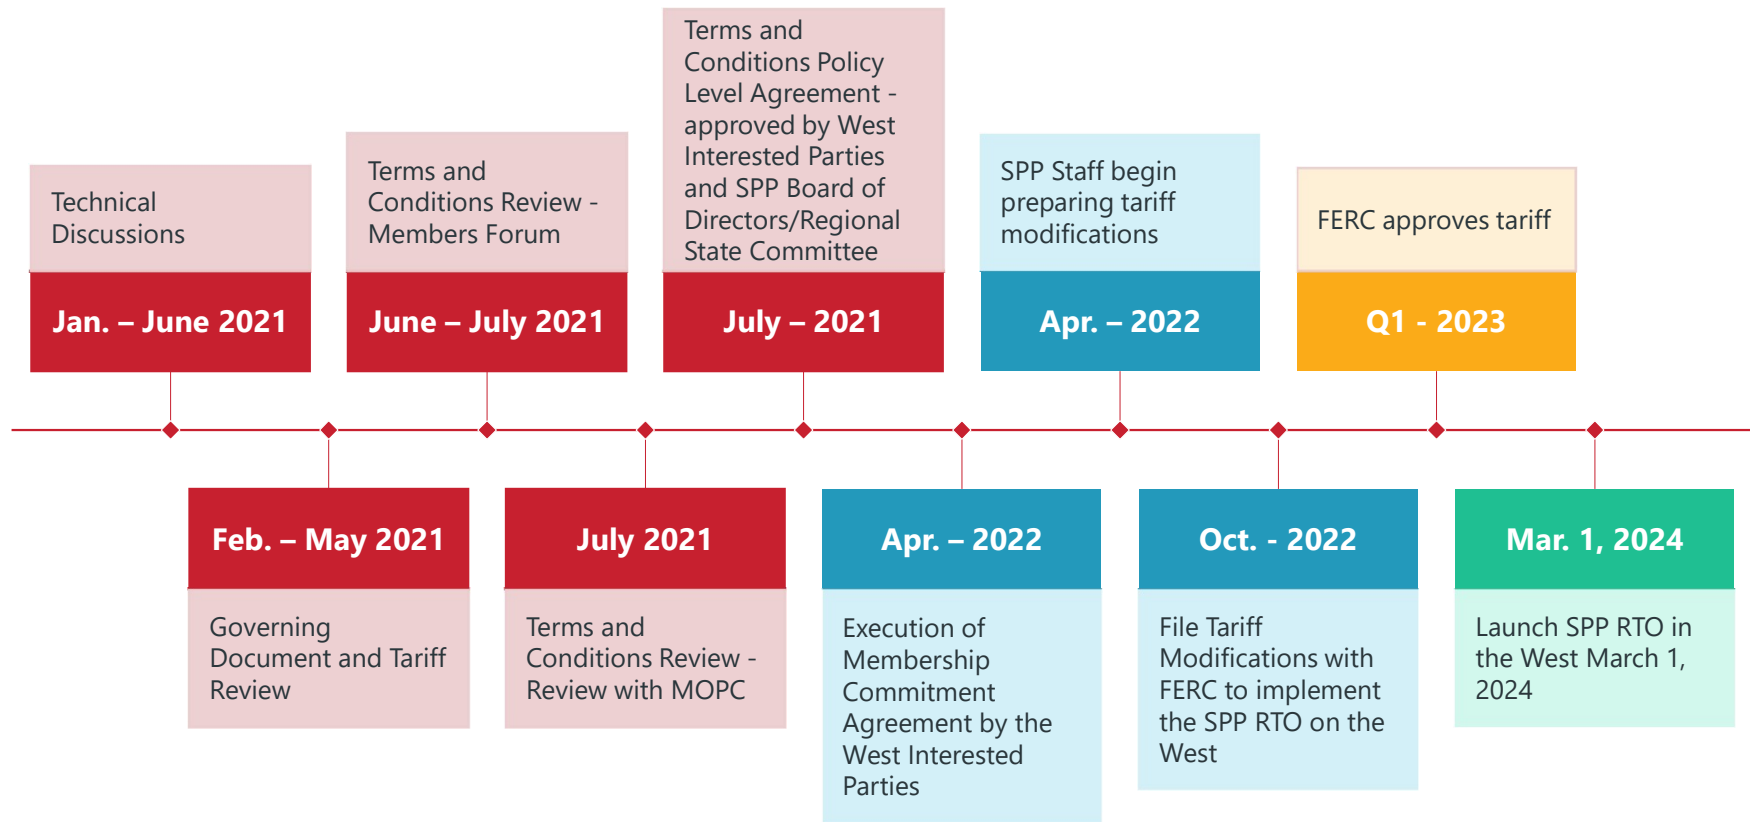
Technical Discussions

Jan. – June 2021

Feb. – May 2021

Governing Document and Tariff Review

Terms and Conditions Review - Members Forum

June – July 2021

July 2021

Terms and Conditions Review - Review with MOPC

Terms and Conditions Policy Level Agreement - approved by West Interested Parties and SPP Board of Directors/Regional State Committee

July – 2021

Apr. – 2022

Execution of Membership Commitment Agreement by the West Interested Parties

SPP Staff begin preparing tariff modifications

Apr. – 2022

Oct. - 2022

File Tariff Modifications with FERC to implement the SPP RTO on the West

FERC approves tariff

Q1 - 2023

Mar. 1, 2024

Launch SPP RTO in the West March 1, 2024